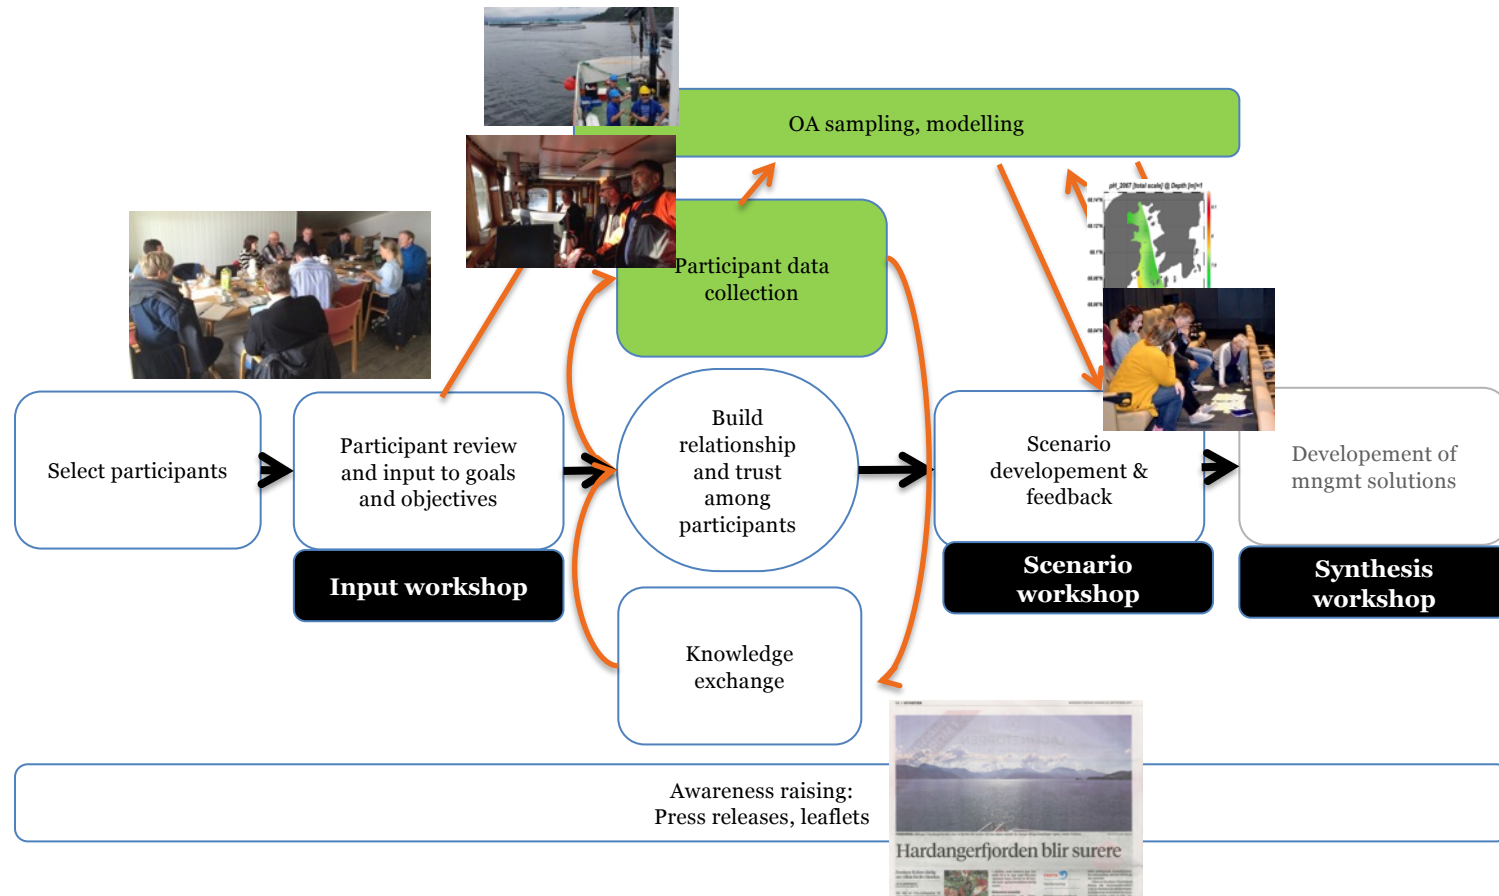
OA sampling, modelling

Participant data collection

Select participants

Participant review and input to goals and objectives

Input workshop

Build relationship and trust among participants

Knowledge exchange

Scenario developement & feedback

Scenario workshop

Developement of mngmt solutions

Synthesis workshop

Awareness raising:
Press releases, leaflets

Hardangerfjorden blir surere